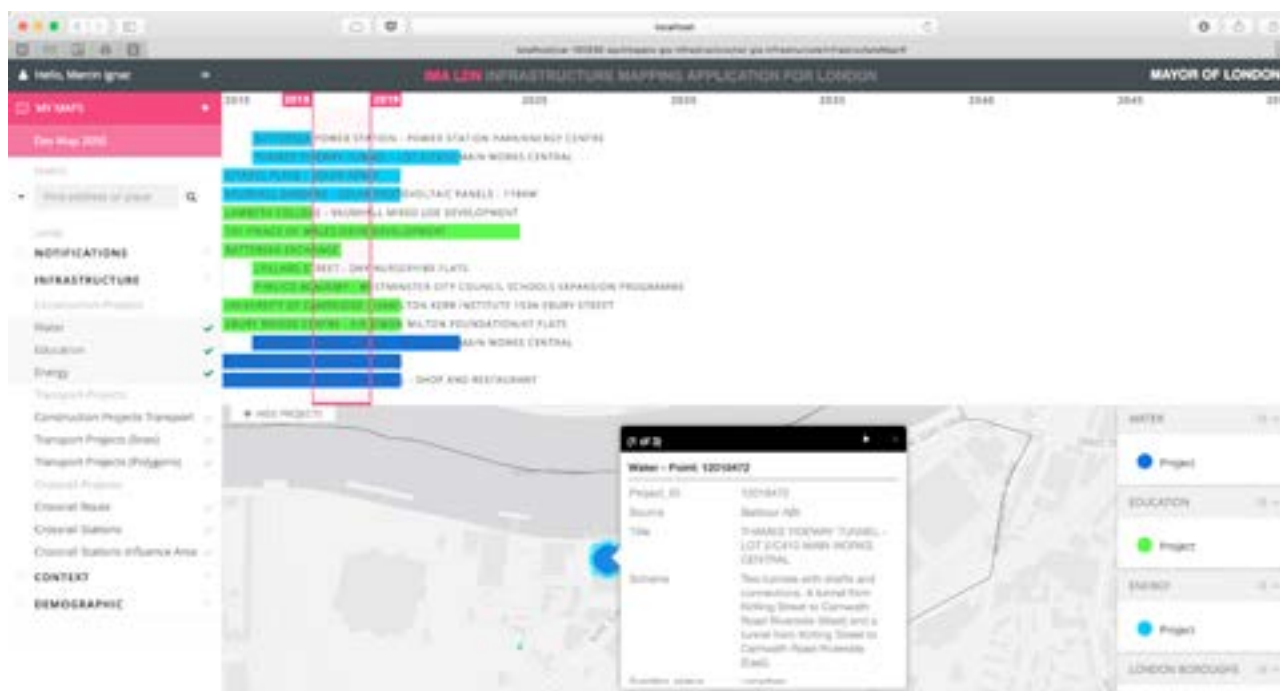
localhost

Hello, Marcin Ignac

IMA LDN INFRASTRUCTURE MAPPING APPLICATION FOR LONDON

MAYOR OF LONDON

MY MAPS

Dev Map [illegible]

Find address or place

NOTIFICATIONS

INFRASTRUCTURE

Construction Projects

Water

Education

Energy

Transport Projects

Construction Projects Transport

Transport Projects (lines)

Transport Projects (Polygons)

Crossrail Projects

Crossrail Routes

Crossrail Stations

Crossrail Stations Influence Area

CONTEXT

DEMOGRAPHIC

2015 2016 2019 2025 2030 2035 2040 2045

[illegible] POWER STATION - POWER STATION PARK/ENERGY CENTRE

THAMES TIDEWAY TUNNEL - LOT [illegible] MAIN WORKS CENTRAL

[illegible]

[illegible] PHOTOVOLTAIC PANELS - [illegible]

LAMBETH COLLEGE - VAUXHALL MIXED USE DEVELOPMENT

THE PRINCE OF WALES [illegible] DEVELOPMENT

BATTERSEA EXCHANGE

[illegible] STREET - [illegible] NURSERY/68 FLATS

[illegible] ACADEMY - WESTMINSTER CITY COUNCIL SCHOOLS EXPANSION PROGRAMME

UNIVERSITY OF CAMBRIDGE - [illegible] TON KERR INSTITUTE 153A EBURY STREET

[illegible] MILTON FOUNDATION/47 FLATS

MAIN WORKS CENTRAL

SHOP AND RESTAURANT

HIDE PROJECTS

(1 of 3)

Water - Point: 12010472

| Project_ID | 12010472 |
|---|---|
| Source | Barbour ABI |
| Title | THAMES TIDEWAY TUNNEL - LOT 2/C410 MAIN WORKS CENTRAL |
| Scheme | Two tunnels with shafts and connections. A tunnel from Kirtling Street to Carnwath Road Riverside (West) and a tunnel from Kirtling Street to Carnwath Road Riverside (East). |

WATER

Project

EDUCATION

Project

ENERGY

Project

LONDON BOROUGHS